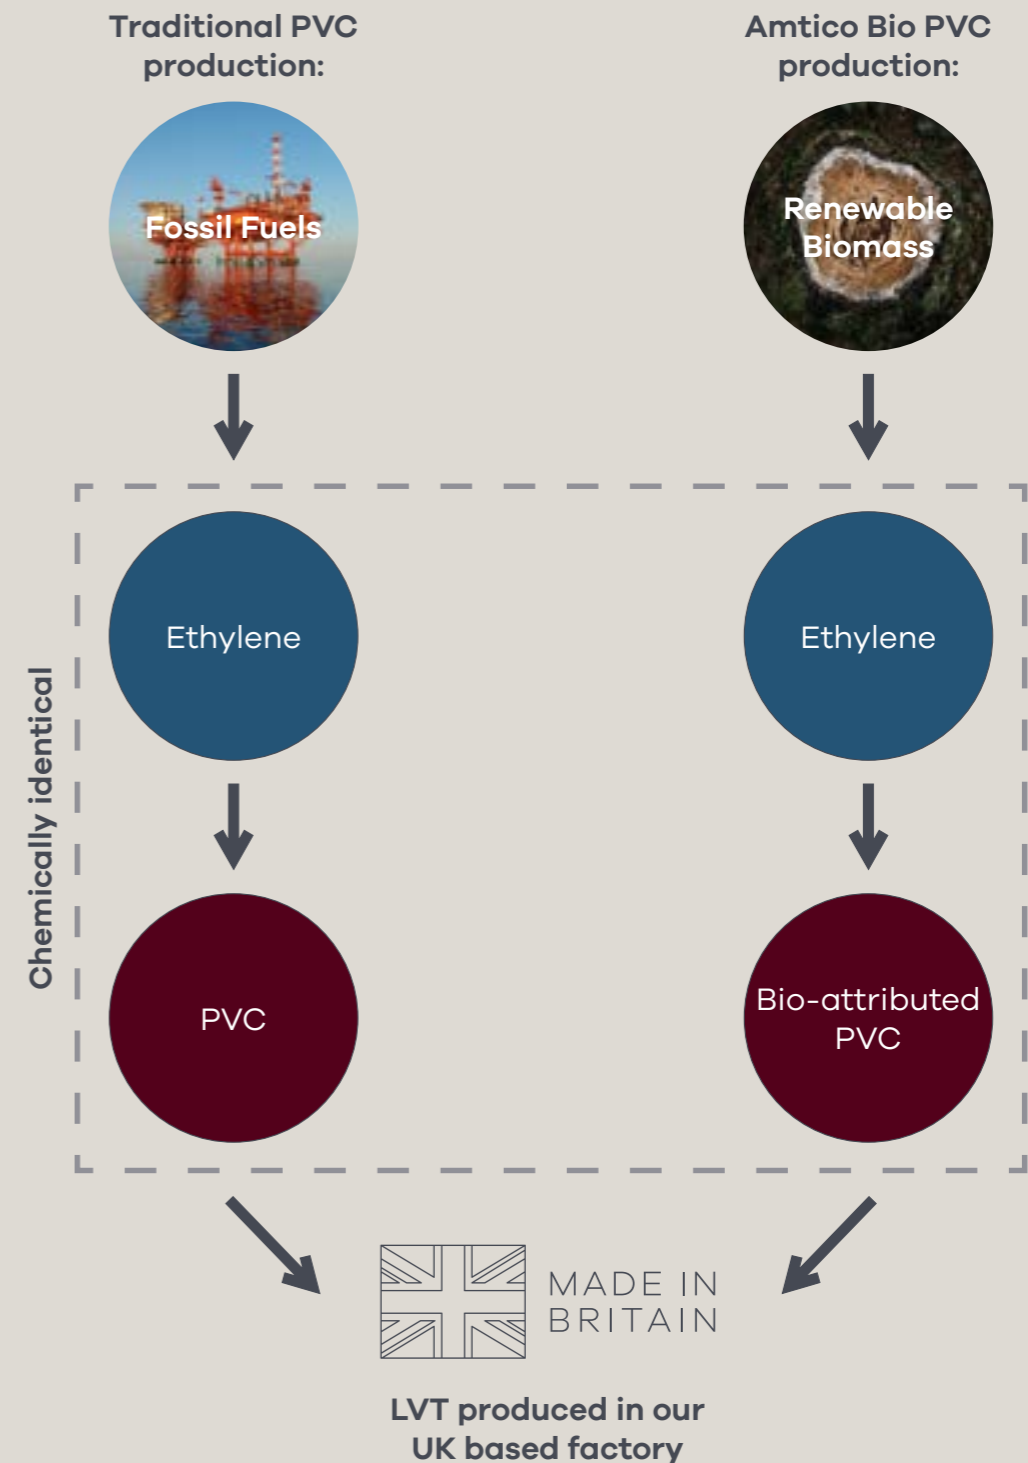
Traditional PVC production:

Amtico Bio PVC production:

Fossil Fuels

Renewable Biomass

Chemically identical

Ethylene

Ethylene

PVC

Bio-attributed PVC

MADE IN BRITAIN

LVT produced in our UK based factory